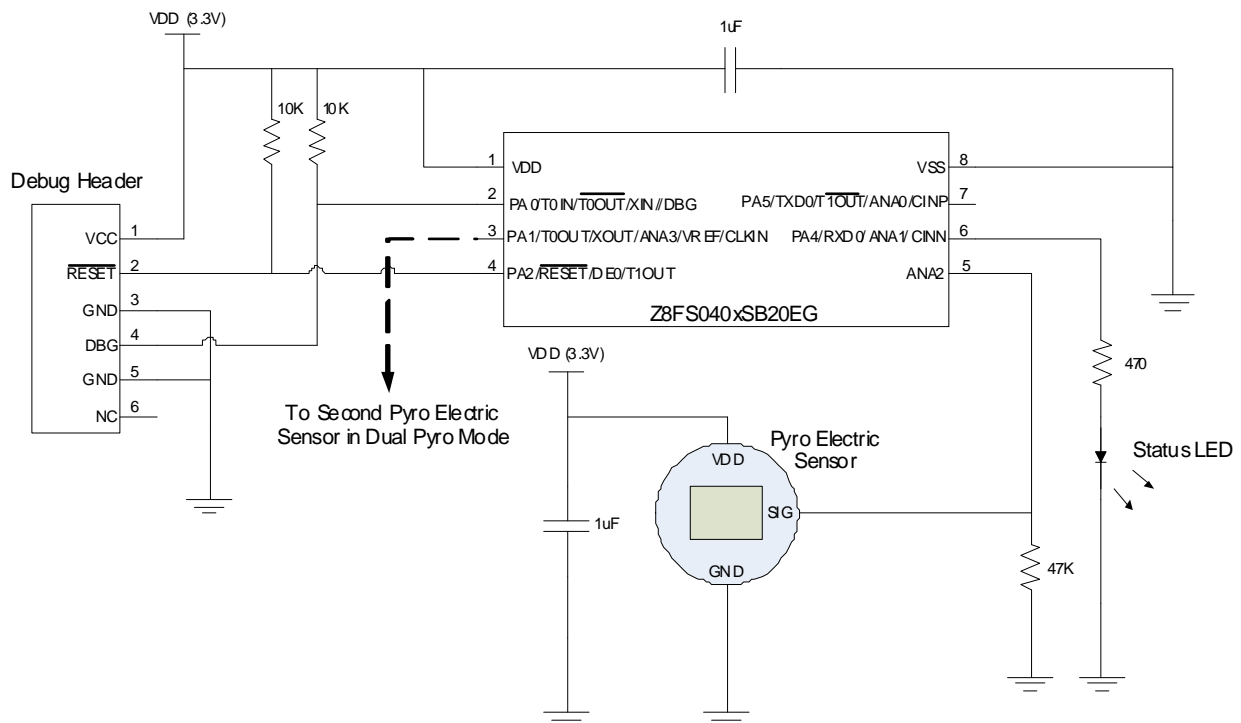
VDD (3.3V)

1uF

10K 10K

Debug Header

VCC 1
$\overline{RESET}$ 2
GND 3
DBG 4
GND 5
NC 6

1 VDD
2 PA0/T0IN/$\overline{T0OUT}$/XIN//DBG
3 PA1/T0OUT/XOUT/ANA3/VREF/CLKIN
4 PA2/$\overline{RESET}$/DE0/T1OUT

VSS 8
PA5/TXD0/$\overline{T1OUT}$/ANA0/CINP 7
PA4/RXD0/ANA1/CINN 6
ANA2 5

Z8FS040xSB20EG

VDD (3.3V)

To Second Pyro Electric Sensor in Dual Pyro Mode

Pyro Electric Sensor

VDD
SIG
GND

1uF

470

Status LED

47K